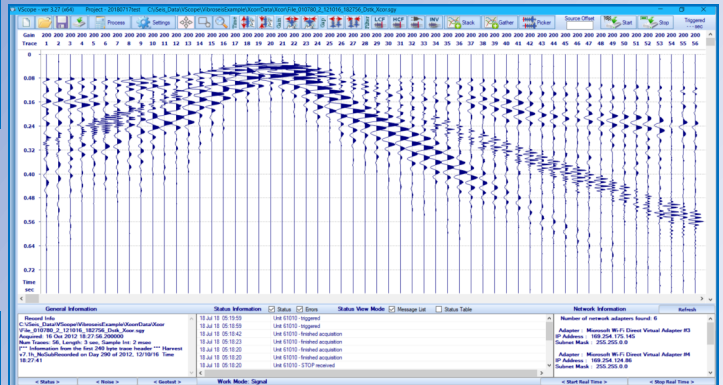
VScope - ver 3.27 (x64)    Project - 20160717test    C:\Seis_Data\VScope\Vibroseis\Example\XcorrData\Xcor\File_010780_2_121016_182756_Dstk_Xcor.sgy

Process   Settings   Stack   Gather   Picker   Source Offset   Start   Stop   Triggered

Gain 200 200 200 200 200 200 200 200 200 200 200 200 200 200 200 200 200 200 200 200 200 200 200 200 200 200 200 200 200 200 200 200 200 200 200 200 200 200 200 200 200 200 200 200 200 200 200 200 200 200 200 200 200 200 200 200
Trace 1 2 3 4 5 6 7 8 9 10 11 12 13 14 15 16 17 18 19 20 21 22 23 24 25 26 27 28 29 30 31 32 33 34 35 36 37 38 39 40 41 42 43 44 45 46 47 48 49 50 51 52 53 54 55 56

0
0.08
0.16
0.24
0.32
0.40
0.48
0.56
0.64
0.72
Time sec

General Information
Record Info
C:\Seis_Data\VScope\Vibroseis\Example\XcorrData\Xcor\File_010780_2_121016_182756_Dstk_Xcor.sgy
Acquired: 16 Oct 2012 18:27:56.200000
Num Traces: 56, Length: 3 sec, Sample Int: 2 msec
[*** Information from the first 240 byte trace header *** Harvest v7.1h_NoSubRecorded on Day 290 of 2012, 12/18/16 Time 18:27:41

Status Information   Status   Errors   Status View Mode:   Message List   Status Table
18 Jul 18 05:19:59   Unit 61010 - triggered
18 Jul 18 05:18:59   Unit 61010 - triggered
18 Jul 18 05:18:42   Unit 61010 - finished acquisition
18 Jul 18 05:19:23   Unit 61010 - finished acquisition
18 Jul 18 05:19:20   Unit 61010 - finished acquisition
18 Jul 18 05:19:20   Unit 61010 - triggered
18 Jul 18 05:19:20   Unit 61010 - STOP received

Network Information   Refresh
Number of network adapters found: 6

Adapter : Microsoft Wi-Fi Direct Virtual Adapter #3
IP Address : 169.254.175.145
Subnet Mask : 255.255.0.0

Adapter : Microsoft Wi-Fi Direct Virtual Adapter #4
IP Address : 169.254.124.86
Subnet Mask : 255.255.0.0

< Status >   < Noise >   < Geotest >   Work Mode: Signal   < Start Real Time >   < Stop Real Time >